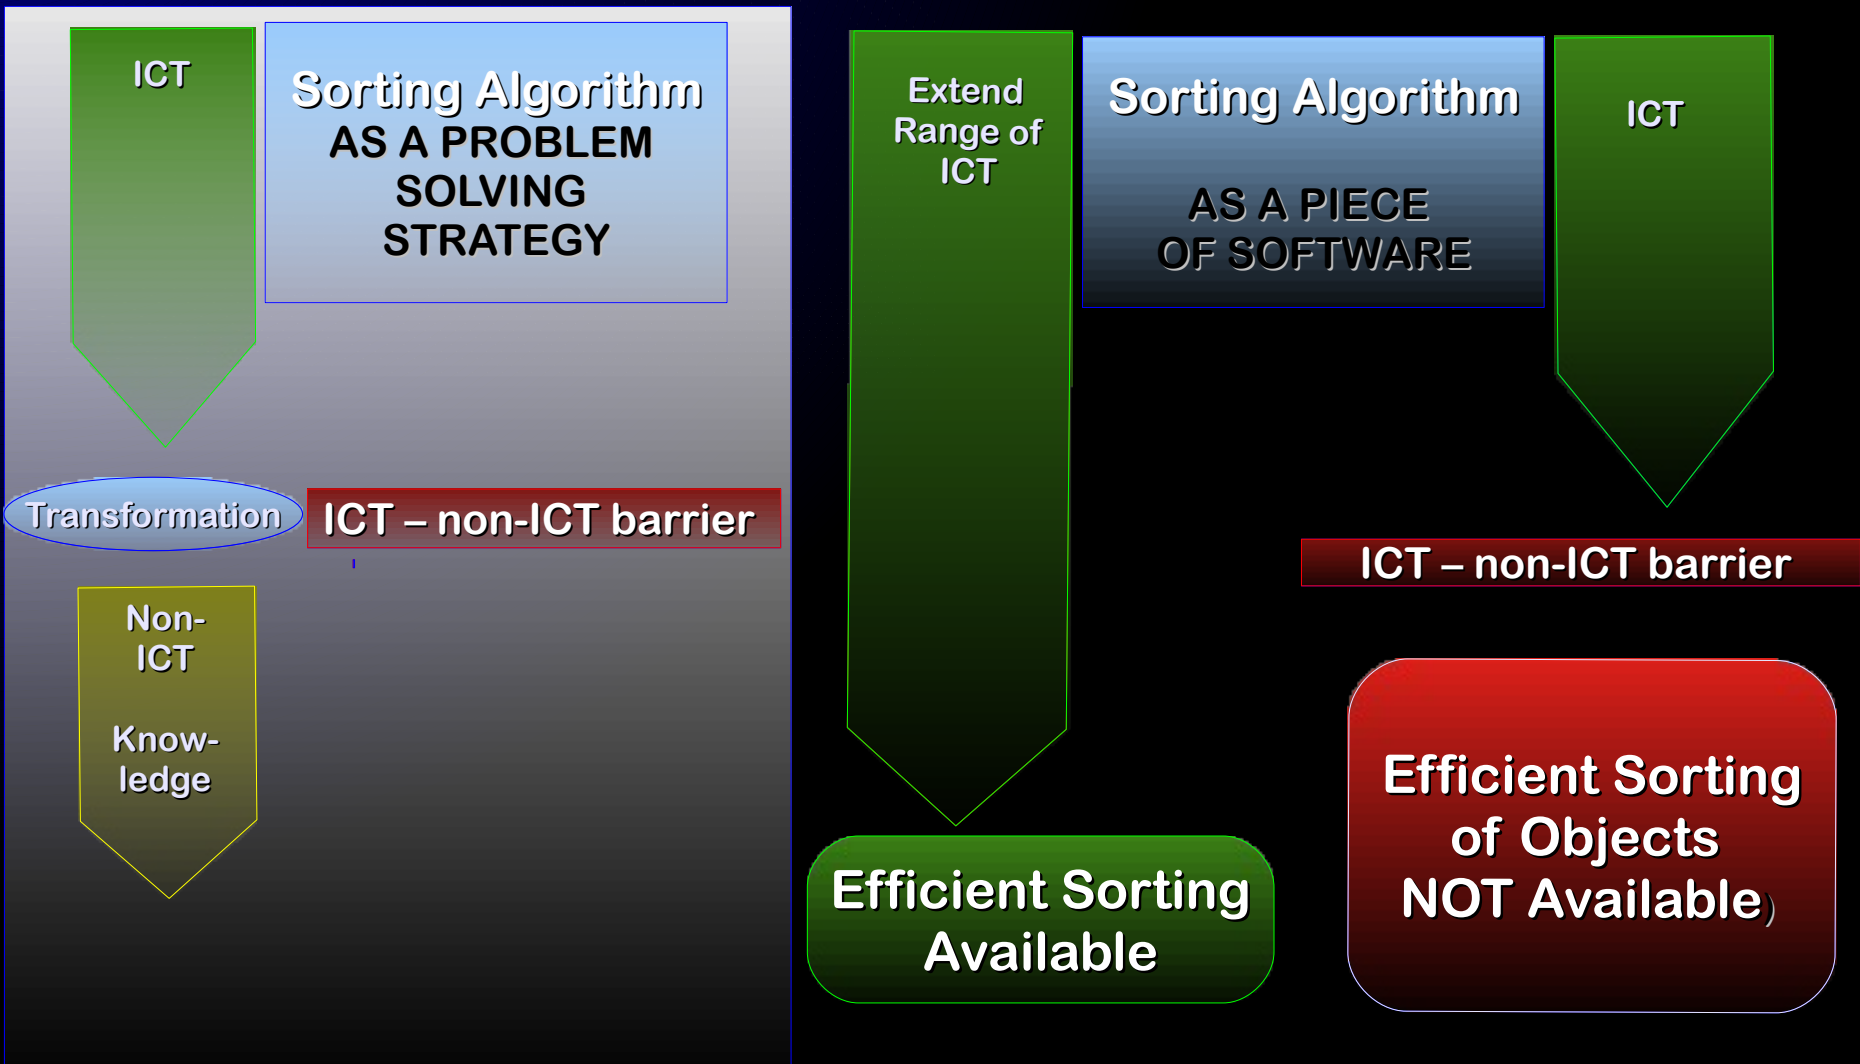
ICT

Sorting Algorithm
AS A PROBLEM SOLVING STRATEGY

Transformation

ICT – non-ICT barrier

Non-ICT

Know-ledge

Extend Range of ICT

Sorting Algorithm

AS A PIECE OF SOFTWARE

ICT

ICT – non-ICT barrier

Efficient Sorting Available

Efficient Sorting of Objects NOT Available)